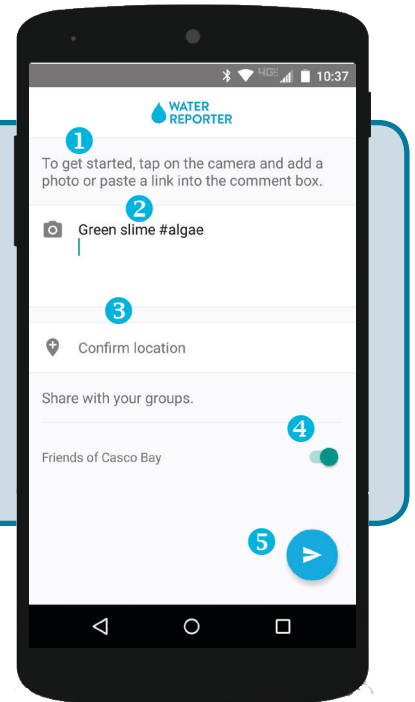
4G 10:37

WATER REPORTER

1

To get started, tap on the camera and add a photo or paste a link into the comment box.

2

Green slime #algae

3

Confirm location

Share with your groups.

4

Friends of Casco Bay

5